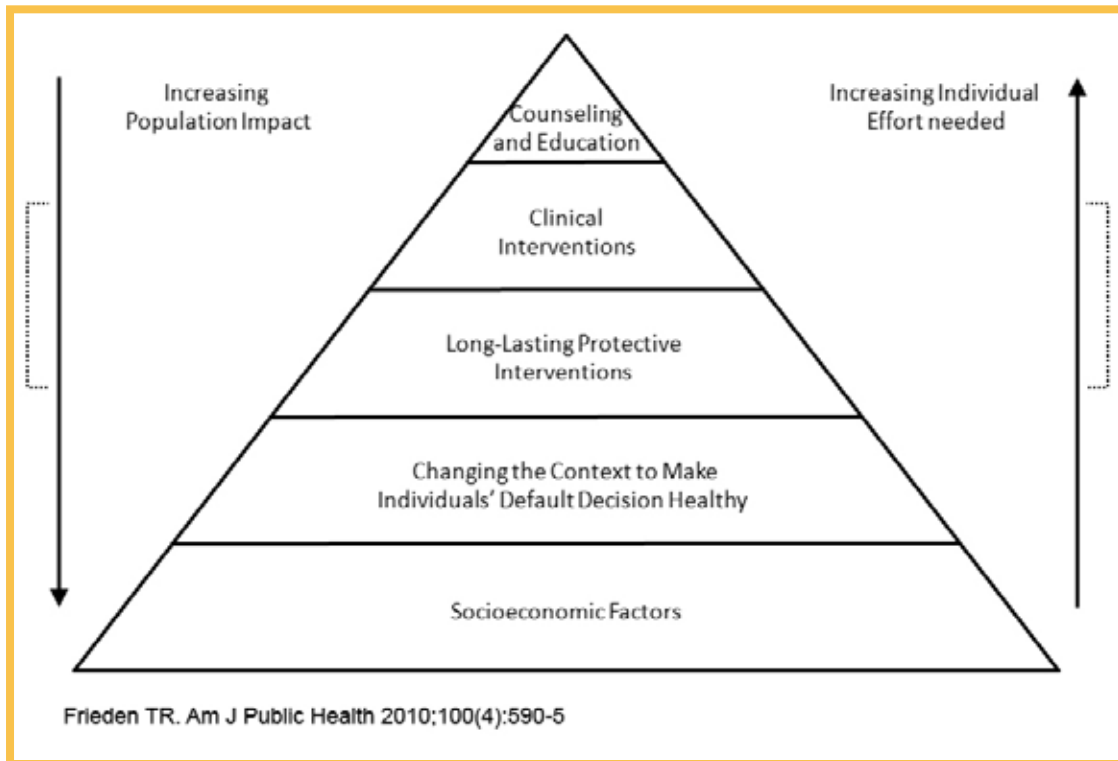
Increasing Population Impact

Counseling and Education

Increasing Individual Effort needed

Clinical Interventions

Long-Lasting Protective Interventions

Changing the Context to Make Individuals' Default Decision Healthy

Socioeconomic Factors

Frieden TR. Am J Public Health 2010;100(4):590-5